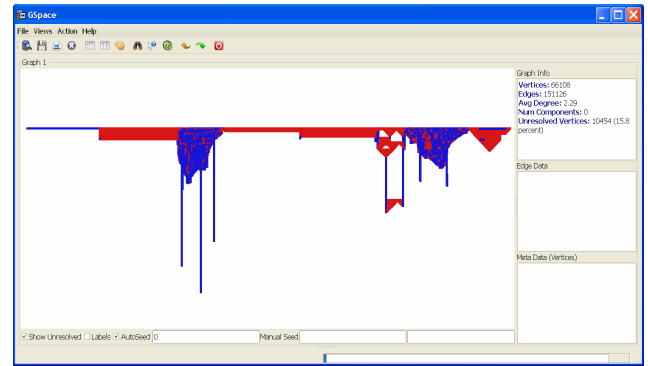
GSpace

File Views Action Help

Graph 1

Graph Info
Vertices: 66108
Edges: 151126
Avg Degree: 2.29
Num Components: 0
Unresolved Vertices: 10454 (15.8 percent)

Edge Data

Meta Data (Vertices)

Show Unresolved Labels AutoSeed 0 Manual Seed